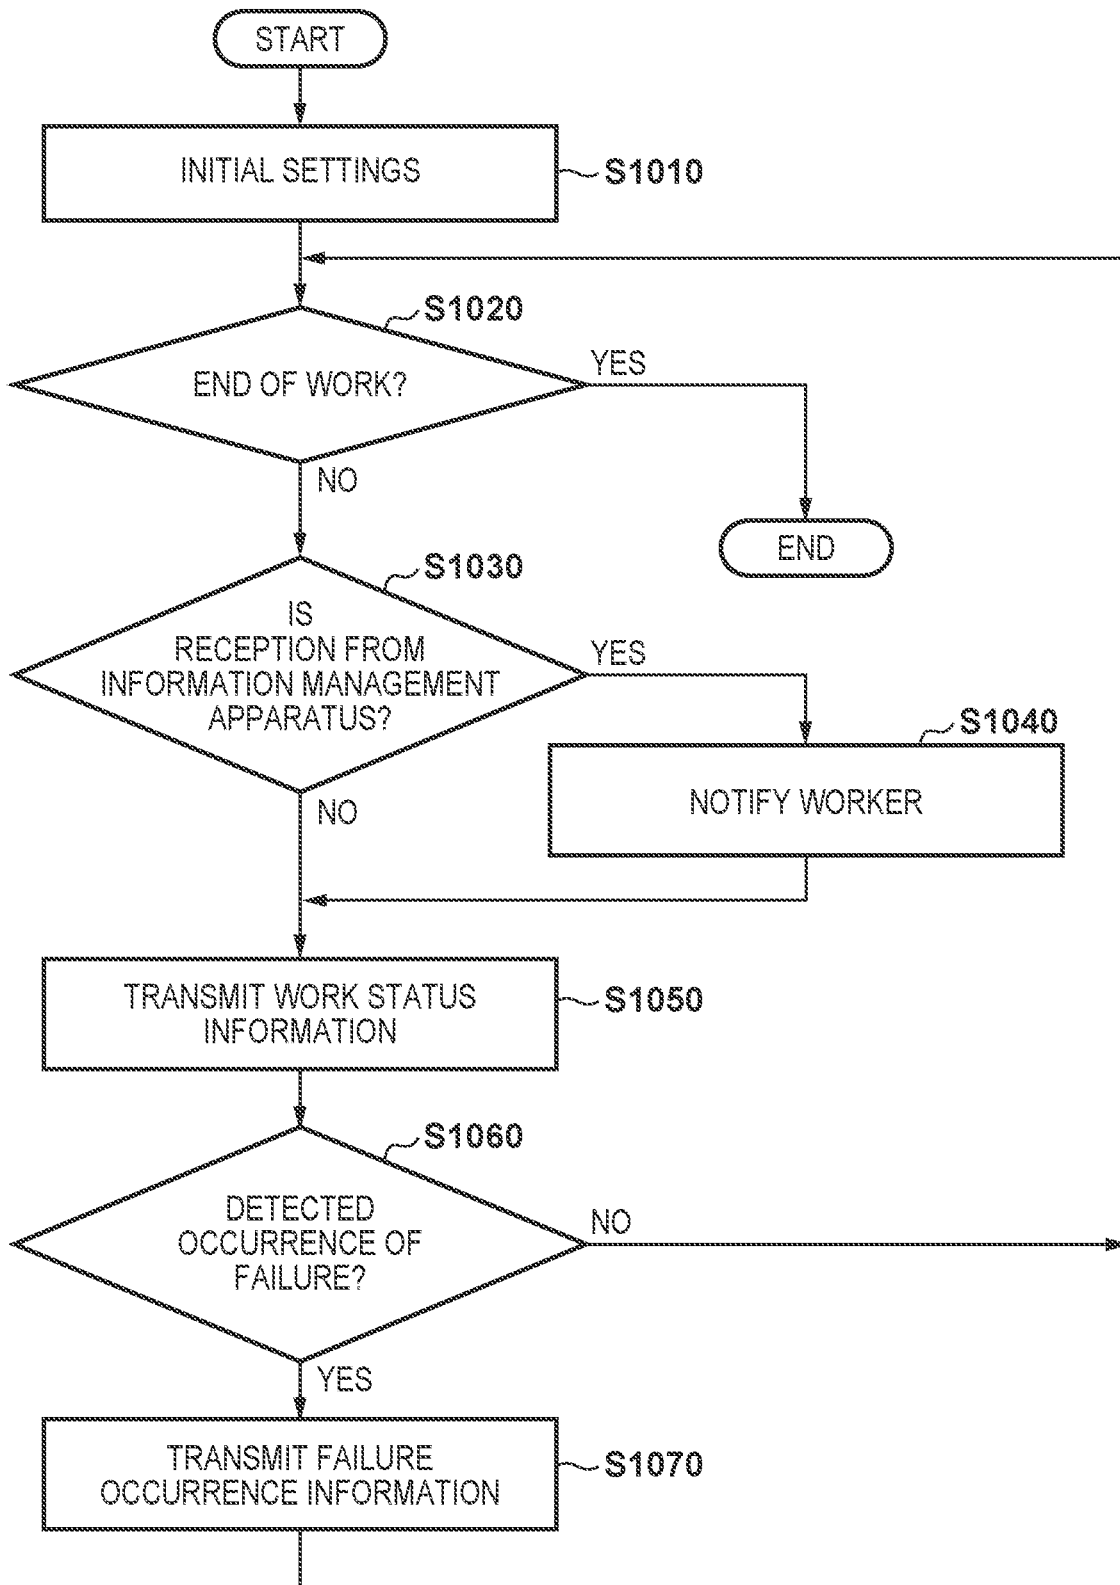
START

INITIAL SETTINGS

S1010

S1020

END OF WORK?

YES

NO

END

S1030

IS RECEPTION FROM INFORMATION MANAGEMENT APPARATUS?

YES

S1040

NOTIFY WORKER

NO

TRANSMIT WORK STATUS INFORMATION

S1050

S1060

DETECTED OCCURRENCE OF FAILURE?

NO

YES

TRANSMIT FAILURE OCCURRENCE INFORMATION

S1070